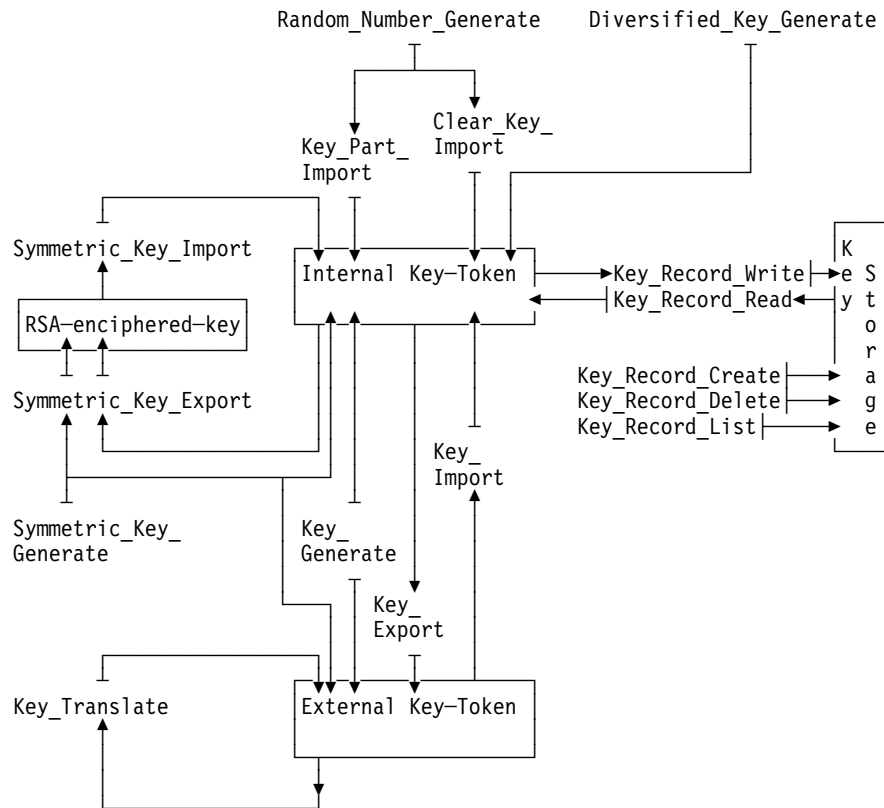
Random_Number_Generate

Diversified_Key_Generate

Clear_Key_ Import

Key_Part_ Import

Symmetric_Key_Import

Internal Key—Token

Key_Record_Write

Key_Record_Read

Key Storage

RSA—enciphered—key

Key_Record_Create

Key_Record_Delete

Key_Record_List

Symmetric_Key_Export

Key_ Import

Symmetric_Key_ Generate

Key_ Generate

Key_ Export

Key_Translate

External Key—Token